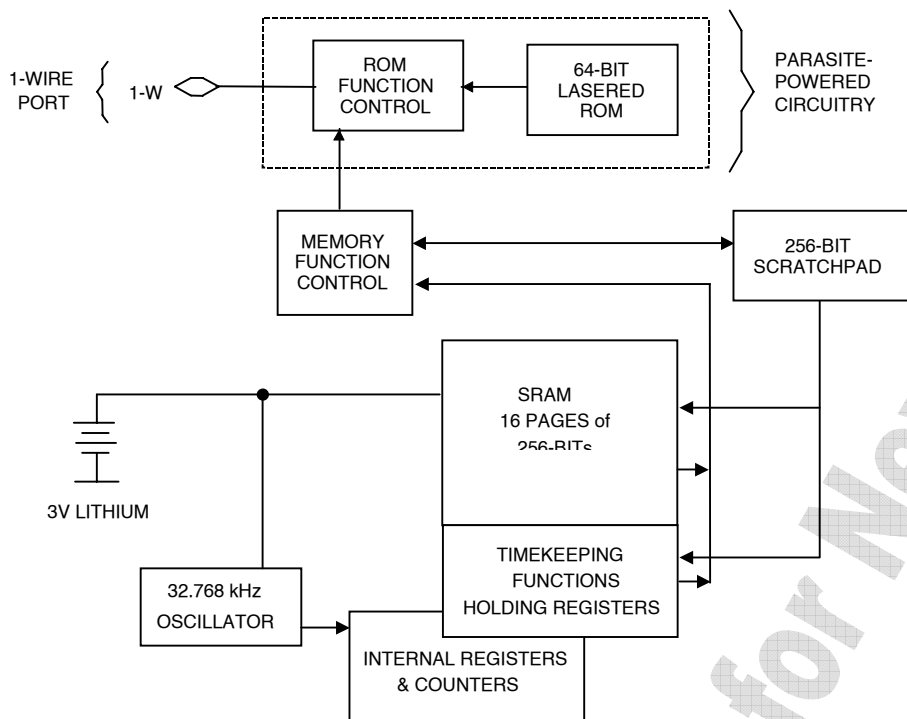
1-WIRE PORT

1-W

ROM FUNCTION CONTROL

64-BIT LASERED ROM

PARASITE-POWERED CIRCUITRY

MEMORY FUNCTION CONTROL

256-BIT SCRATCHPAD

SRAM
16 PAGES of
256-BITs

3V LITHIUM

TIMEKEEPING FUNCTIONS HOLDING REGISTERS

32.768 kHz OSCILLATOR

INTERNAL REGISTERS & COUNTERS

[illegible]